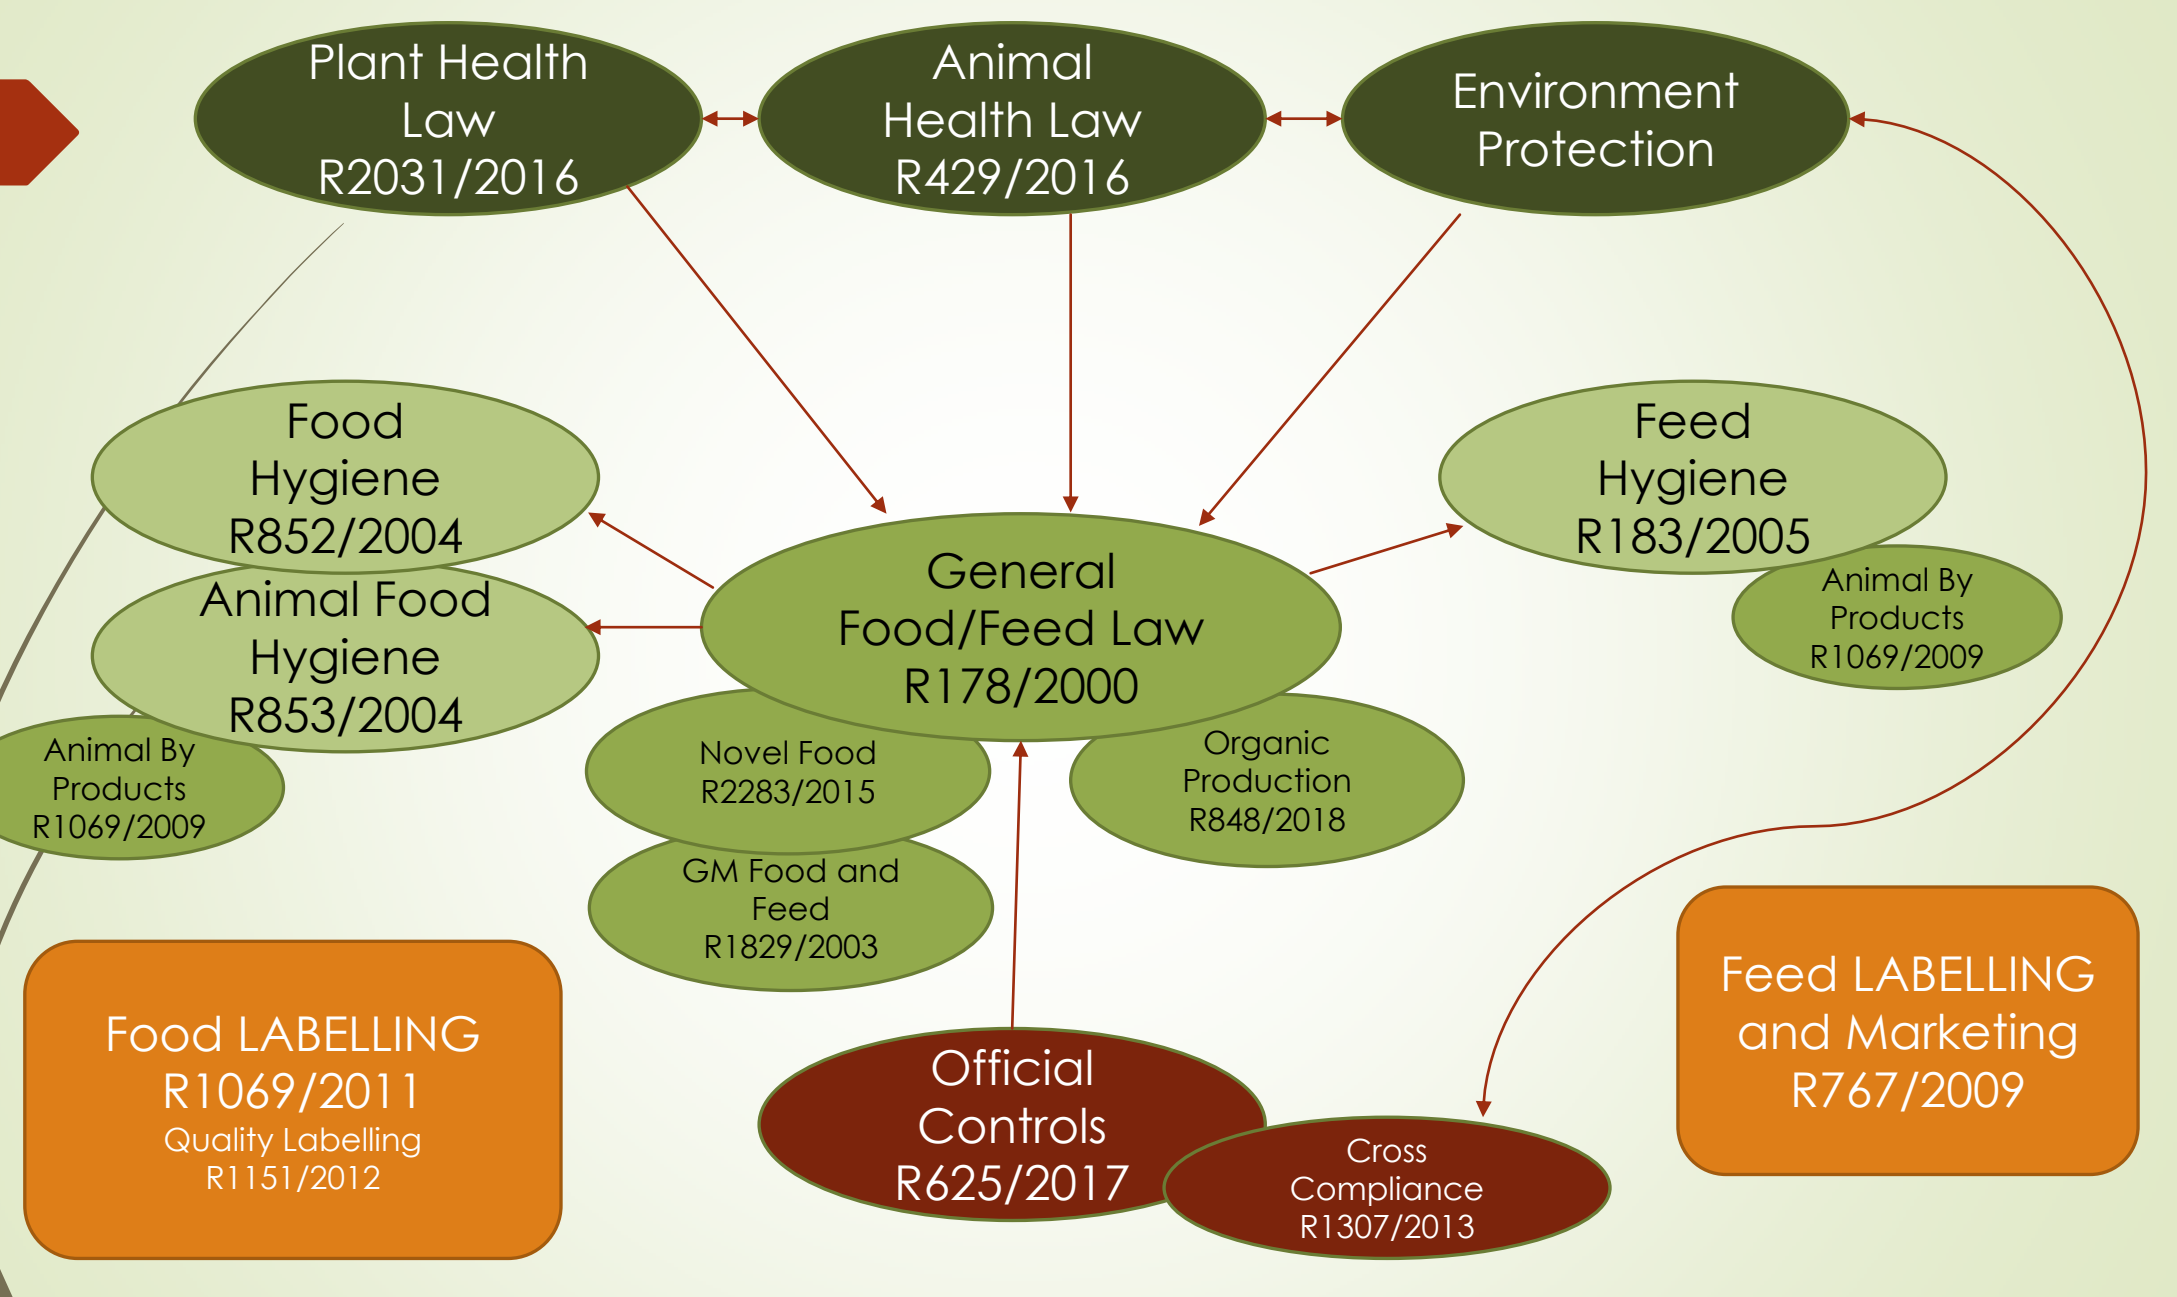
Plant Health Law R2031/2016

Animal Health Law R429/2016

Environment Protection

Food Hygiene R852/2004

Animal Food Hygiene R853/2004

Animal By Products R1069/2009

General Food/Feed Law R178/2000

Feed Hygiene R183/2005

Animal By Products R1069/2009

Novel Food R2283/2015

Organic Production R848/2018

GM Food and Feed R1829/2003

Food LABELLING R1069/2011
Quality Labelling R1151/2012

Official Controls R625/2017

Cross Compliance R1307/2013

Feed LABELLING and Marketing R767/2009